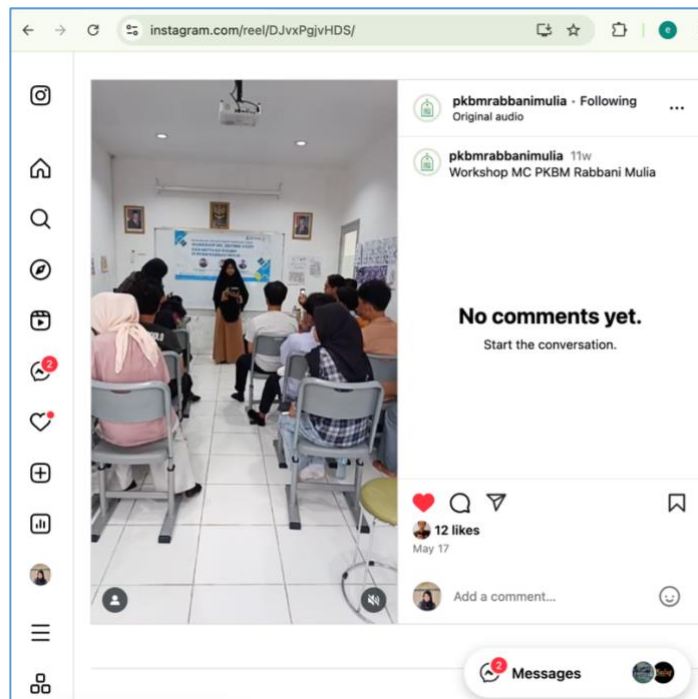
instagram.com/reel/DJvxPgjvHDS/

e

2

pkbmrabbanimulia • Following
Original audio

pkbmrabbanimulia 11w
Workshop MC PKBM Rabbani Mulia

No comments yet.
Start the conversation.

12 likes
May 17

Add a comment...

2
Messages